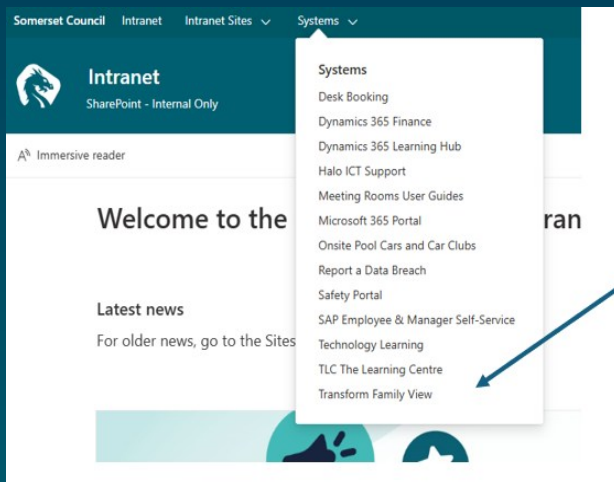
Somerset Council Intranet Intranet Sites ⌄ Systems ⌄

Intranet
SharePoint - Internal Only

Immersive reader

Welcome to the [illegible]ran

Latest news
For older news, go to the Sites

Systems
Desk Booking
Dynamics 365 Finance
Dynamics 365 Learning Hub
Halo ICT Support
Meeting Rooms User Guides
Microsoft 365 Portal
Onsite Pool Cars and Car Clubs
Report a Data Breach
Safety Portal
SAP Employee & Manager Self-Service
Technology Learning
TLC The Learning Centre
Transform Family View